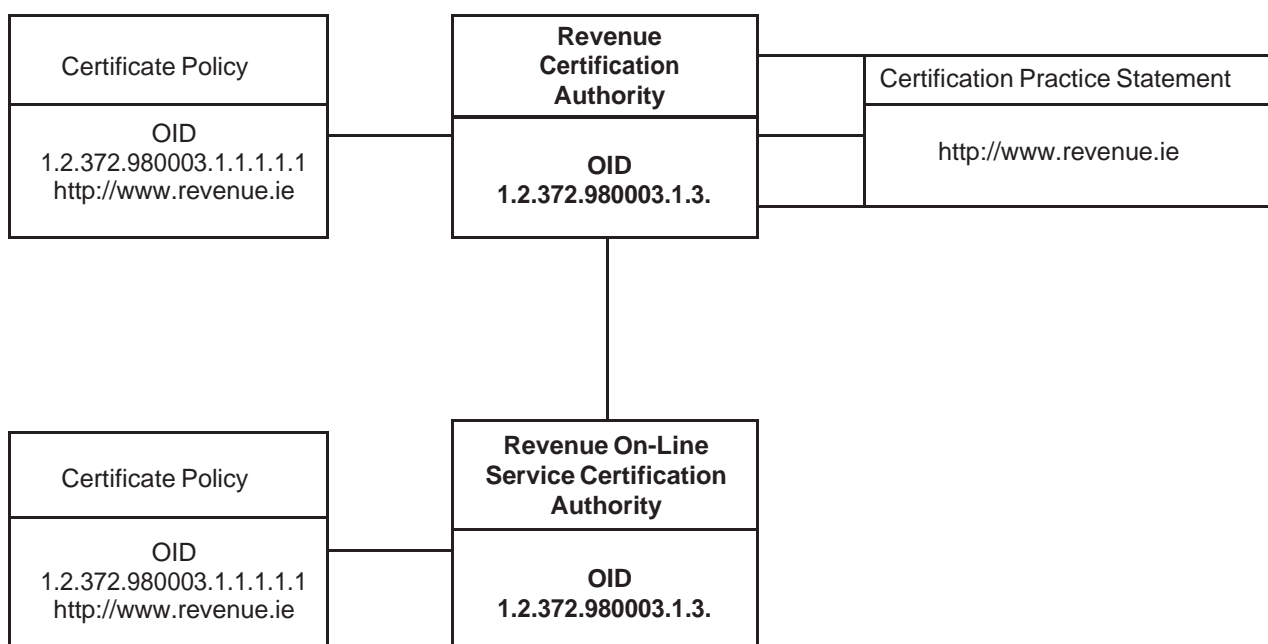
Certificate Policy

OID
1.2.372.980003.1.1.1.1.1
http://www.revenue.ie

Revenue Certification Authority

OID
1.2.372.980003.1.3.

Certification Practice Statement

http://www.revenue.ie

Certificate Policy

OID
1.2.372.980003.1.1.1.1.1
http://www.revenue.ie

Revenue On-Line Service Certification Authority

OID
1.2.372.980003.1.3.